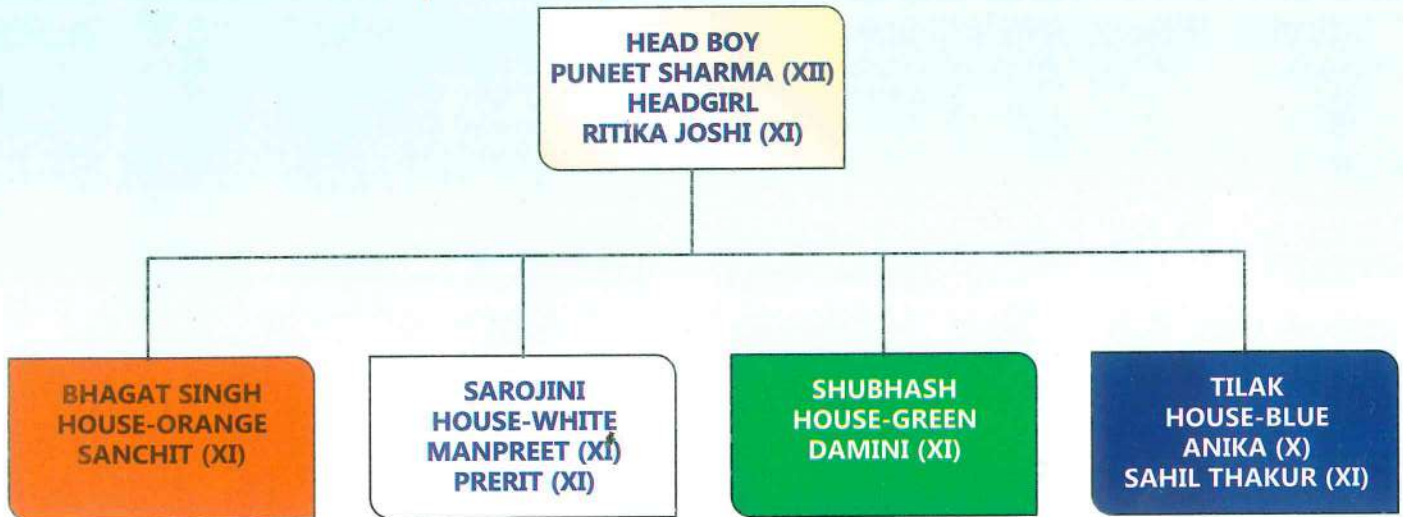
HEAD BOY
PUNEET SHARMA (XII)
HEADGIRL
RITIKA JOSHI (XI)

BHAGAT SINGH
HOUSE-ORANGE
SANCHIT (XI)

SAROJINI
HOUSE-WHITE
MANPREET (XI)
PRERIT (XI)

SHUBHASH
HOUSE-GREEN
DAMINI (XI)

TILAK
HOUSE-BLUE
ANIKA (X)
SAHIL THAKUR (XI)